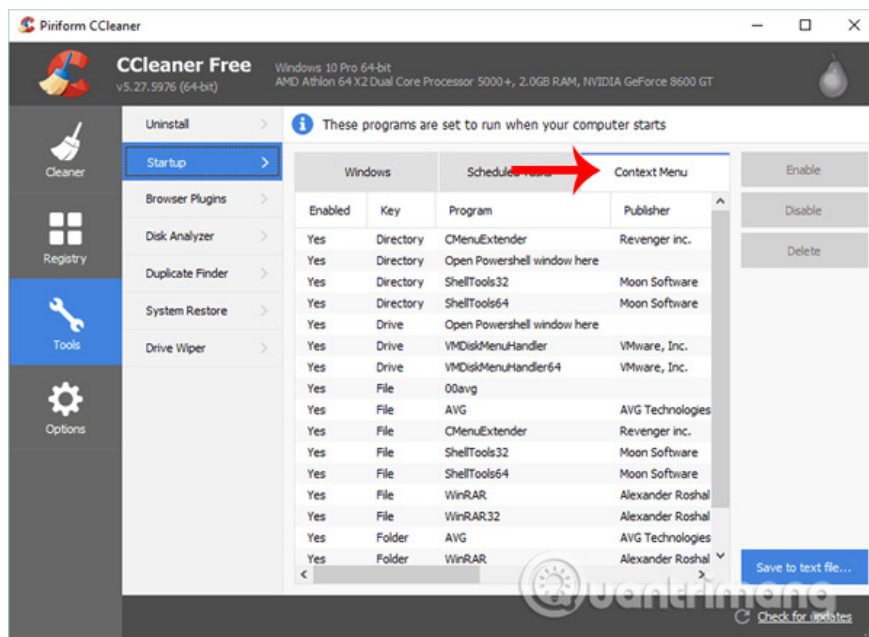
Piriform CCleaner

CCleaner Free
v5.27.5976 (64-bit)
Windows 10 Pro 64-bit
AMD Athlon 64 X2 Dual Core Processor 5000+, 2.0GB RAM, NVIDIA GeForce 8600 GT

Cleaner
Registry
Tools
Options

Uninstall
Startup
Browser Plugins
Disk Analyzer
Duplicate Finder
System Restore
Drive Wiper

These programs are set to run when your computer starts

Windows
Scheduled Task
Context Menu

| Enabled | Key | Program | Publisher |
|---|---|---|---|
| Yes | Directory | CMenuExtender | Revenger inc. |
| Yes | Directory | Open Powershell window here | |
| Yes | Directory | ShellTools32 | Moon Software |
| Yes | Directory | ShellTools64 | Moon Software |
| Yes | Drive | Open Powershell window here | |
| Yes | Drive | VMDiskMenuHandler | VMware, Inc. |
| Yes | Drive | VMDiskMenuHandler64 | VMware, Inc. |
| Yes | File | 00avg | |
| Yes | File | AVG | AVG Technologies |
| Yes | File | CMenuExtender | Revenger inc. |
| Yes | File | ShellTools32 | Moon Software |
| Yes | File | ShellTools64 | Moon Software |
| Yes | File | WinRAR | Alexander Roshal |
| Yes | File | WinRAR32 | Alexander Roshal |
| Yes | Folder | AVG | AVG Technologies |
| Yes | Folder | WinRAR | Alexander Roshal |

Enable
Disable
Delete
Save to text file...

Quantrimang

Check for updates